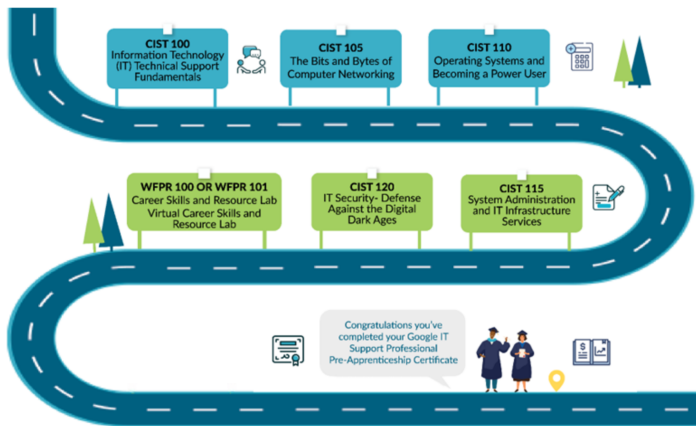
CIST 100
Information Technology (IT) Technical Support Fundamentals

CIST 105
The Bits and Bytes of Computer Networking

CIST 110
Operating Systems and Becoming a Power User

WFPR 100 OR WFPR 101
Career Skills and Resource Lab
Virtual Career Skills and Resource Lab

CIST 120
IT Security- Defense Against the Digital Dark Ages

CIST 115
System Administration and IT Infrastructure Services

Congratulations you've completed your Google IT Support Professional Pre-Apprenticeship Certificate